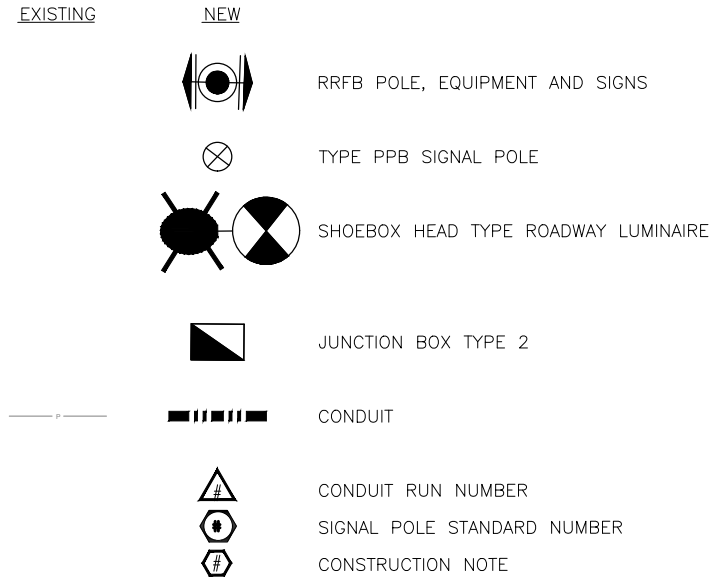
EXISTING NEW

RRFB POLE, EQUIPMENT AND SIGNS

TYPE PPB SIGNAL POLE

SHOEBOX HEAD TYPE ROADWAY LUMINAIRE

JUNCTION BOX TYPE 2

P

CONDUIT

#

CONDUIT RUN NUMBER

SIGNAL POLE STANDARD NUMBER

#

CONSTRUCTION NOTE